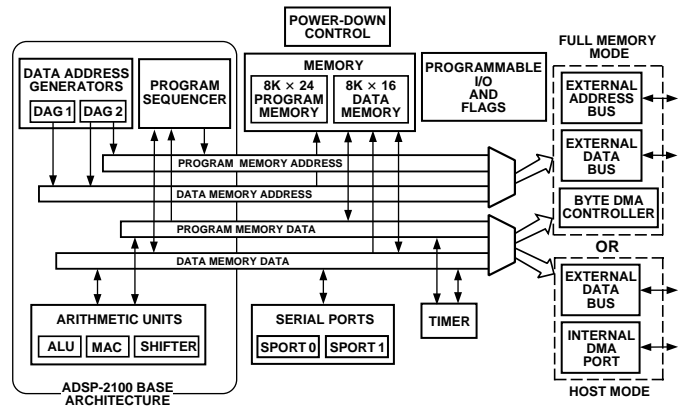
POWER-DOWN CONTROL

FULL MEMORY MODE

DATA ADDRESS GENERATORS
DAG 1
DAG 2

PROGRAM SEQUENCER

MEMORY
8K × 24 PROGRAM MEMORY
8K × 16 DATA MEMORY

PROGRAMMABLE I/O AND FLAGS

EXTERNAL ADDRESS BUS

EXTERNAL DATA BUS

BYTE DMA CONTROLLER

PROGRAM MEMORY ADDRESS

DATA MEMORY ADDRESS

PROGRAM MEMORY DATA

DATA MEMORY DATA

OR

EXTERNAL DATA BUS

INTERNAL DMA PORT

ARITHMETIC UNITS
ALU
MAC
SHIFTER

SERIAL PORTS
SPORT 0
SPORT 1

TIMER

ADSP-2100 BASE ARCHITECTURE

HOST MODE